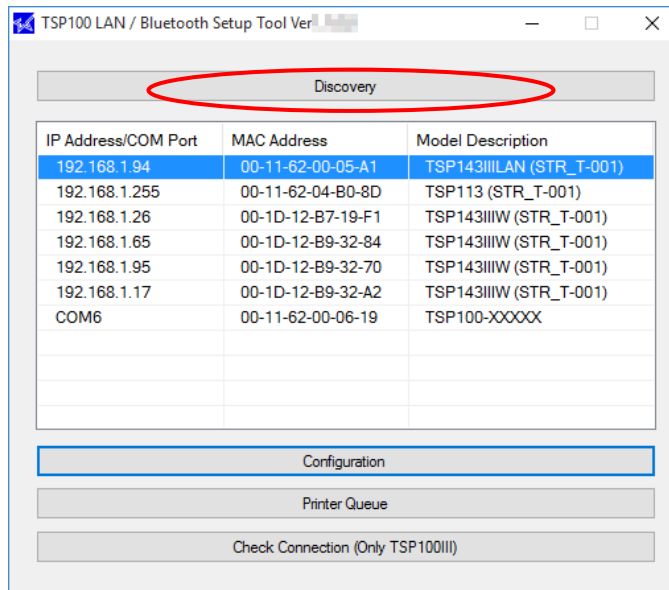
TSP100 LAN / Bluetooth Setup Tool Ver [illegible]

Discovery

| IP Address/COM Port | MAC Address | Model Description |
|---|---|---|
| 192.168.1.94 | 00-11-62-00-05-A1 | TSP143IIILAN (STR_T-001) |
| 192.168.1.255 | 00-11-62-04-B0-8D | TSP113 (STR_T-001) |
| 192.168.1.26 | 00-1D-12-B7-19-F1 | TSP143IIIW (STR_T-001) |
| 192.168.1.65 | 00-1D-12-B9-32-84 | TSP143IIIW (STR_T-001) |
| 192.168.1.95 | 00-1D-12-B9-32-70 | TSP143IIIW (STR_T-001) |
| 192.168.1.17 | 00-1D-12-B9-32-A2 | TSP143IIIW (STR_T-001) |
| COM6 | 00-11-62-00-06-19 | TSP100-XXXXX |

Configuration

Printer Queue

Check Connection (Only TSP100III)